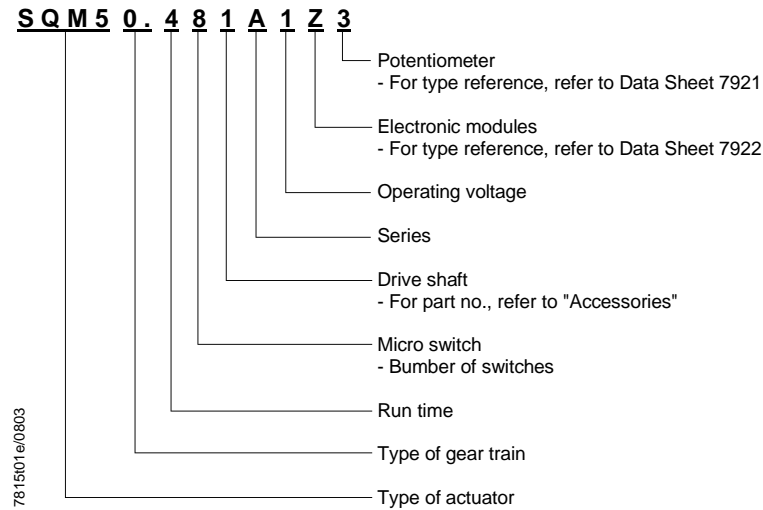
SQM5 0. 4 8 1 A 1 Z 3

Potentiometer
- For type reference, refer to Data Sheet 7921

Electronic modules
- For type reference, refer to Data Sheet 7922

Operating voltage

Series

Drive shaft
- For part no., refer to "Accessories"

Micro switch
- Bumber of switches

Run time

Type of gear train

Type of actuator

7815t01e/0803